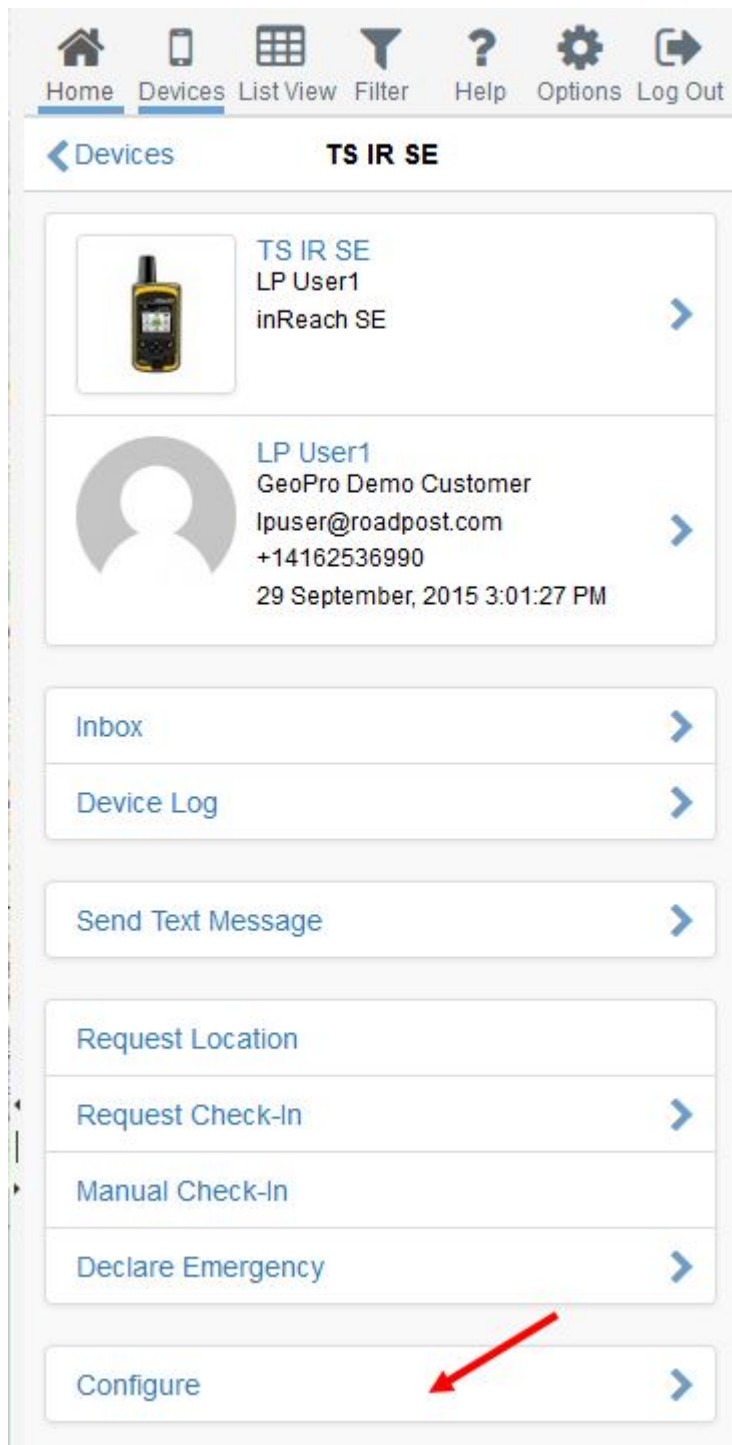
Home Devices List View Filter Help Options Log Out

Devices TS IR SE

TS IR SE
LP User1
inReach SE

LP User1
GeoPro Demo Customer
lpuser@roadpost.com
+14162536990
29 September, 2015 3:01:27 PM

Inbox

Device Log

Send Text Message

Request Location

Request Check-In

Manual Check-In

Declare Emergency

Configure